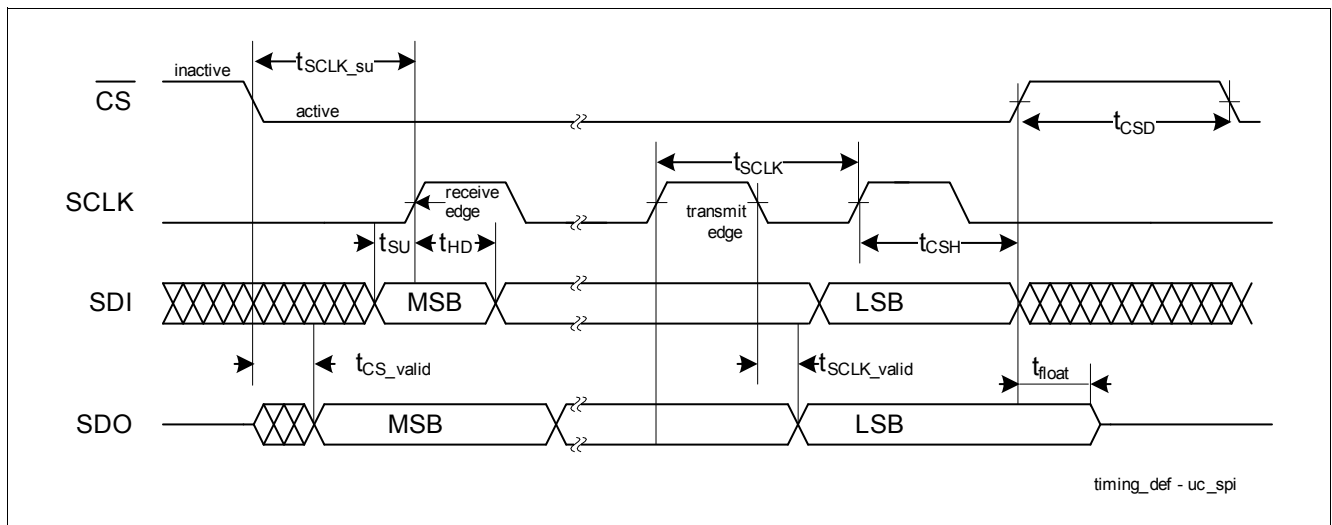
$\overline{CS}$

inactive

$t_{SCLK\_su}$

active

$t_{CSD}$

SCLK

receive edge

$t_{SCLK}$

transmit edge

$t_{SU}$

$t_{HD}$

$t_{CSH}$

SDI

MSB

LSB

$t_{CS\_valid}$

$t_{SCLK\_valid}$

$t_{float}$

SDO

MSB

LSB

timing_def - uc_spi